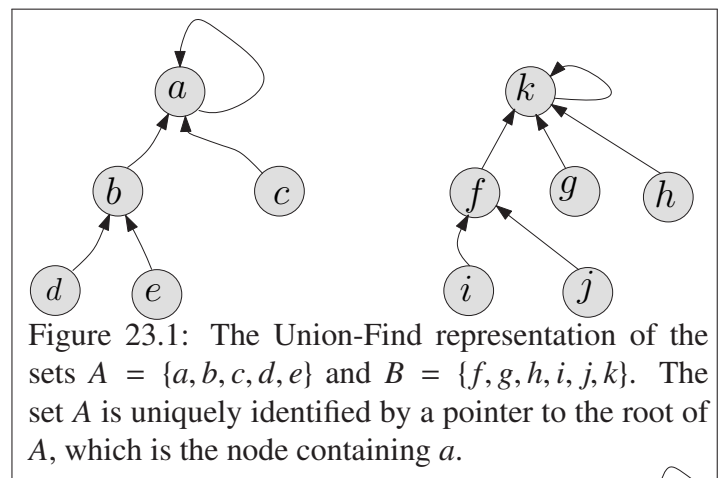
$a$

$b$

$c$

$d$

$e$

$k$

$f$

$g$

$h$

$i$

$j$

Figure 23.1: The Union-Find representation of the sets $A = \{a, b, c, d, e\}$ and $B = \{f, g, h, i, j, k\}$. The set $A$ is uniquely identified by a pointer to the root of $A$, which is the node containing $a$.